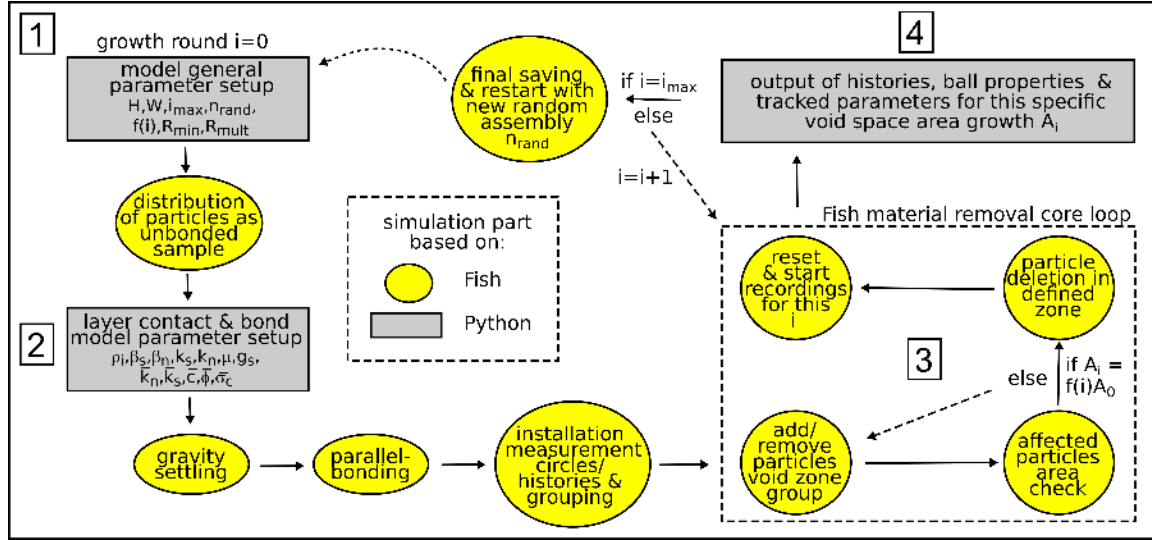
1

growth round i=0

model general parameter setup
H,W,$i_{max}$,$n_{rand}$, f(**i**),$R_{min}$,$R_{mult}$

final saving & restart with new random assembly $n_{rand}$

if $i=i_{max}$

else

i=i+1

4

output of histories, ball properties & tracked parameters for this specific void space area growth $A_i$

distribution of particles as unbonded sample

simulation part based on:

Fish

Python

Fish material removal core loop

reset & start recordings for this i

particle deletion in defined zone

2

layer contact & bond model parameter setup
$\rho_i$,$\beta_s$,$\beta_n$,$k_s$,$k_n$,$\mu$,$g_s$, $\bar{k}_n$,$\bar{k}_s$,$\bar{c}$,$\bar{\phi}$,$\bar{\sigma}_c$

3

else

if $A_i$ = f(**i**)$A_0$

gravity settling

parallel-bonding

installation measurement circles/ histories & grouping

add/ remove particles void zone group

affected particles area check